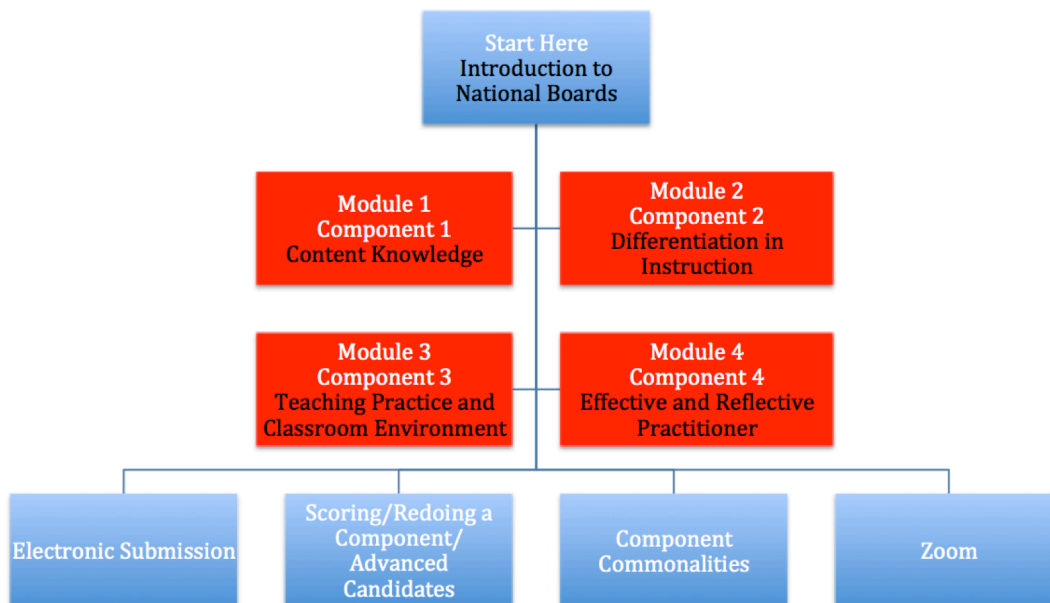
Start Here
Introduction to National Boards

Module 1
Component 1
Content Knowledge

Module 2
Component 2
Differentiation in Instruction

Module 3
Component 3
Teaching Practice and Classroom Environment

Module 4
Component 4
Effective and Reflective Practitioner

Electronic Submission

Scoring/Redoing a Component/ Advanced Candidates

Component Commonalities

Zoom